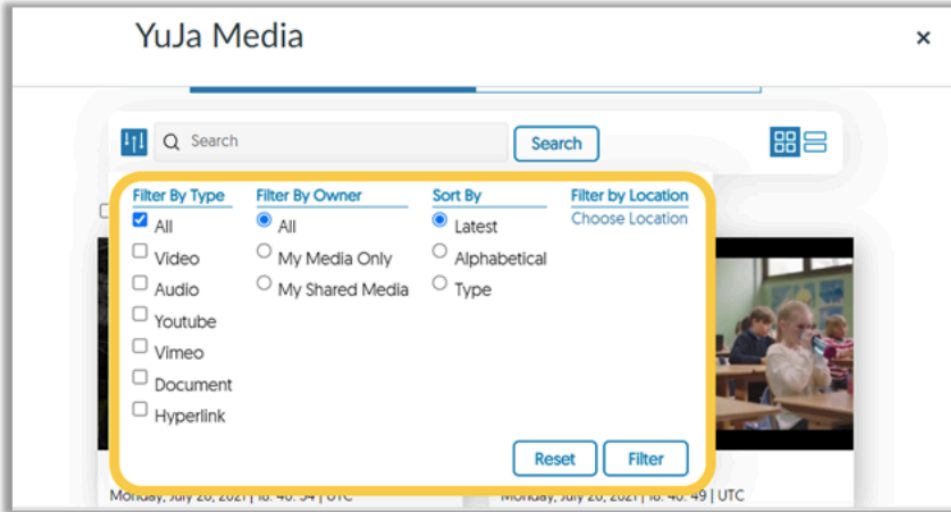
YuJa Media

×

Search

Search

Filter By Type
All
Video
Audio
Youtube
Vimeo
Document
Hyperlink

Filter By Owner
All
My Media Only
My Shared Media

Sort By
Latest
Alphabetical
Type

Filter by Location
Choose Location

Reset
Filter

Monday, July 26, 2021 | 18:40:54 | UTC
Monday, July 26, 2021 | 18:40:49 | UTC